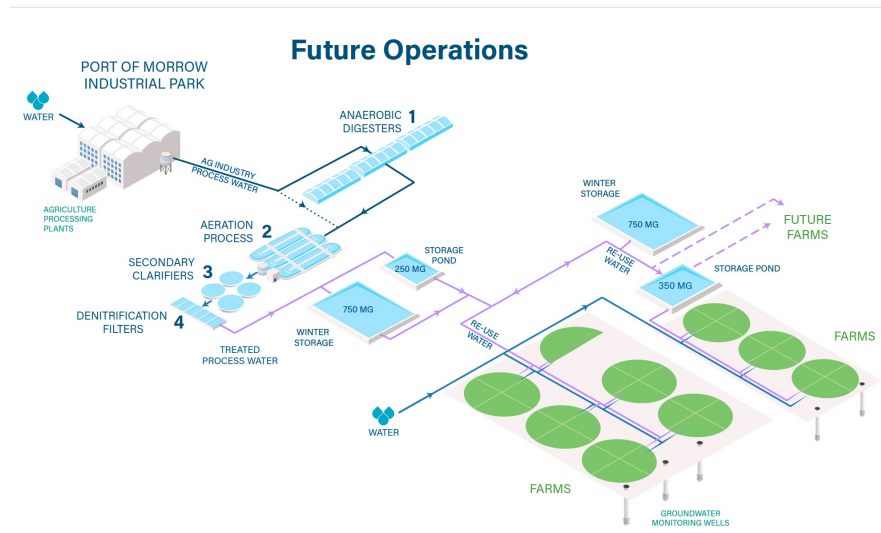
Future Operations

PORT OF MORROW INDUSTRIAL PARK

WATER

AGRICULTURE PROCESSING PLANTS

AG INDUSTRY PROCESS WATER

ANAEROBIC DIGESTERS 1

AERATION PROCESS 2

SECONDARY CLARIFIERS 3

DENITRIFICATION FILTERS 4

TREATED PROCESS WATER

750 MG

WINTER STORAGE

250 MG

STORAGE POND

RE-USE WATER

WINTER STORAGE

750 MG

RE-USE WATER

FUTURE FARMS

350 MG

STORAGE POND

FARMS

WATER

FARMS

GROUNDWATER MONITORING WELLS